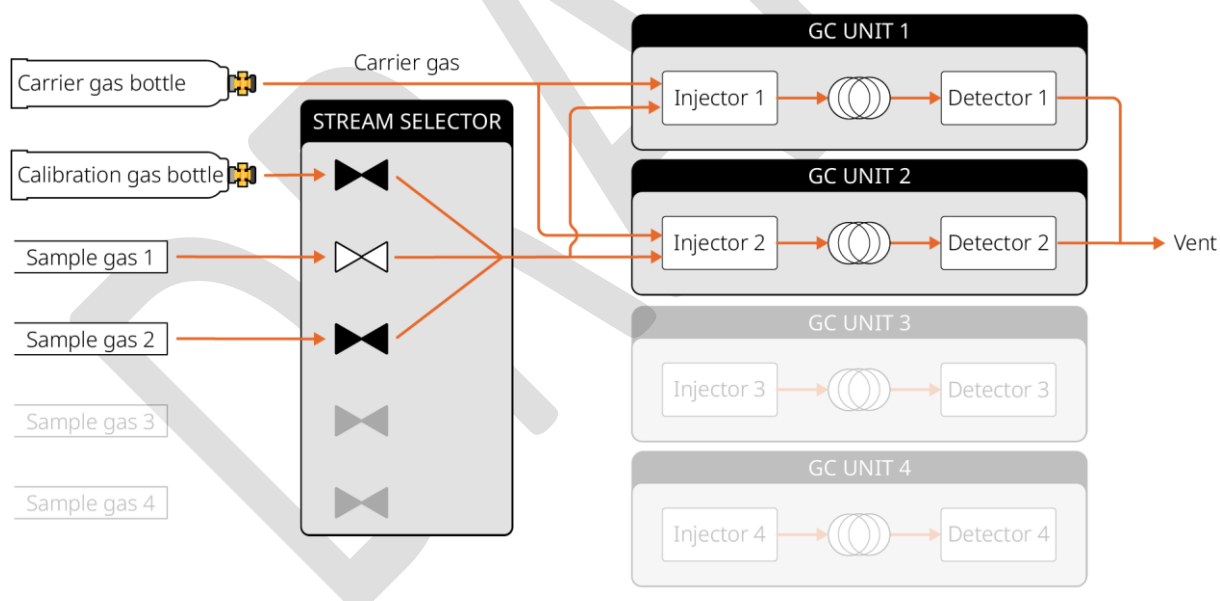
Carrier gas bottle

Carrier gas

Calibration gas bottle

Sample gas 1

Sample gas 2

Sample gas 3

Sample gas 4

STREAM SELECTOR

GC UNIT 1

Injector 1

Detector 1

GC UNIT 2

Injector 2

Detector 2

Vent

GC UNIT 3

Injector 3

Detector 3

GC UNIT 4

Injector 4

Detector 4